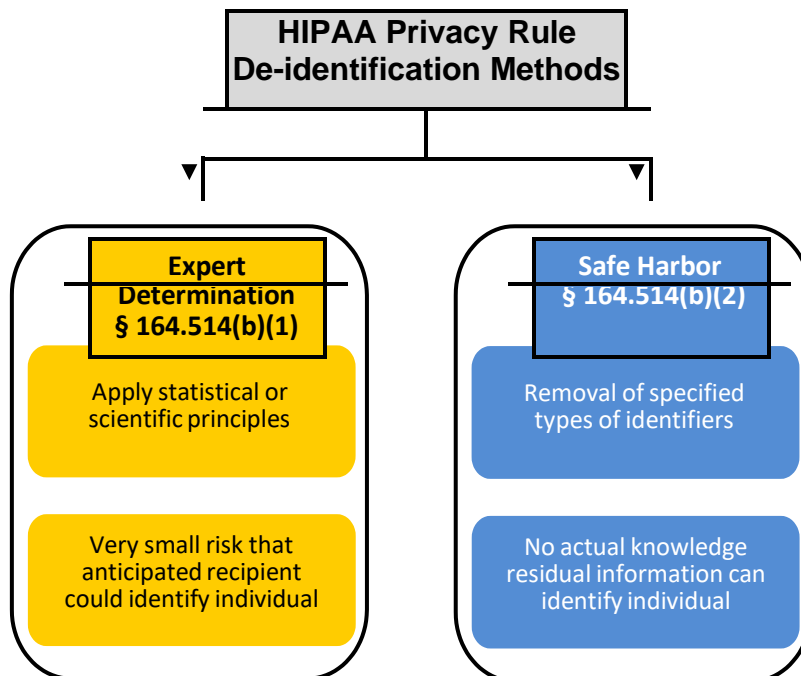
HIPAA Privacy Rule
De-identification Methods

Expert Determination
§ 164.514(b)(1)

Apply statistical or scientific principles

Very small risk that anticipated recipient could identify individual

Safe Harbor
§ 164.514(b)(2)

Removal of specified types of identifiers

No actual knowledge residual information can identify individual